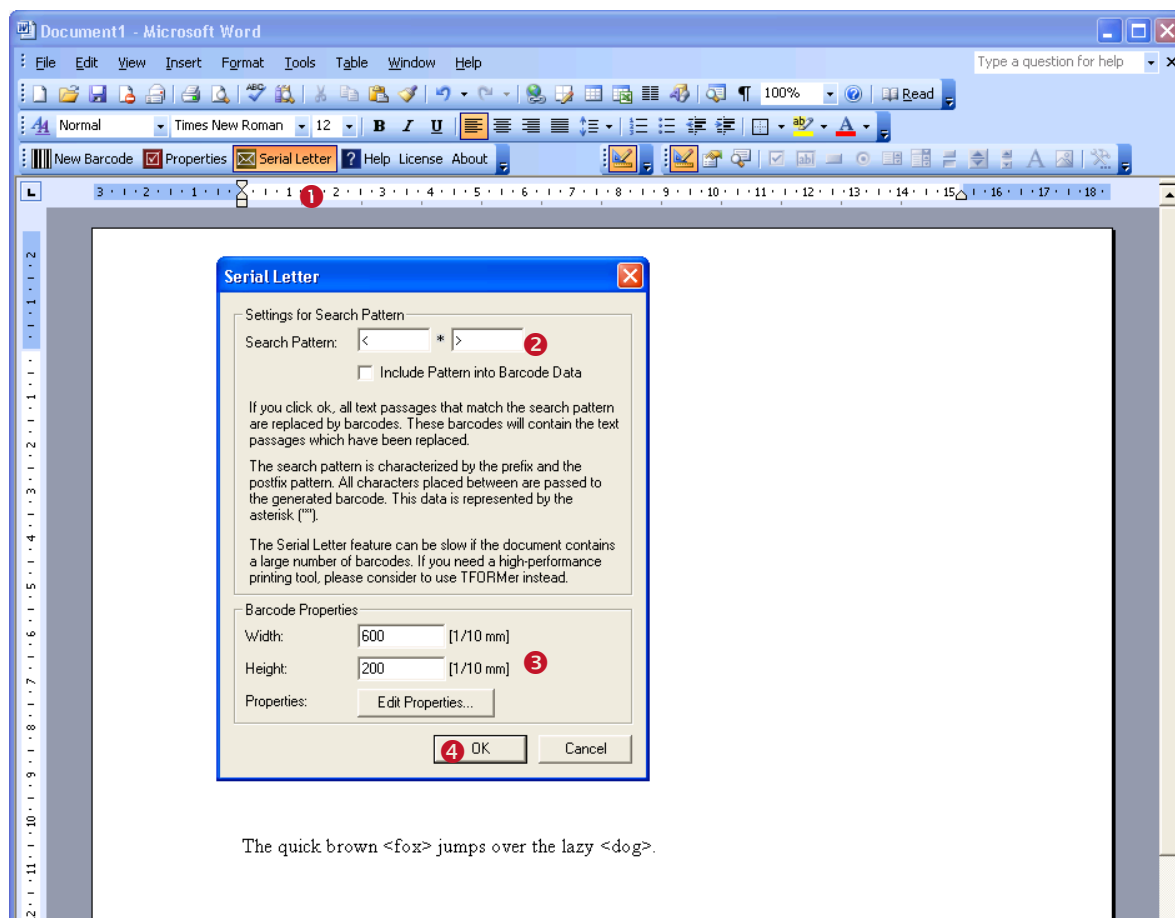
Document1 - Microsoft Word

File Edit View Insert Format Tools Table Window Help

Type a question for help

100% Read

Normal Times New Roman 12 B I U

New Barcode Properties Serial Letter Help License About

3 · 2 · 1 · 1 · 2 · 3 · 4 · 5 · 6 · 7 · 8 · 9 · 10 · 11 · 12 · 13 · 14 · 15 · 16 · 17 · 18

1

Serial Letter

Settings for Search Pattern

Search Pattern: < * >

2

Include Pattern into Barcode Data

If you click ok, all text passages that match the search pattern are replaced by barcodes. These barcodes will contain the text passages which have been replaced.

The search pattern is characterized by the prefix and the postfix pattern. All characters placed between are passed to the generated barcode. This data is represented by the asterisk ("*").

The Serial Letter feature can be slow if the document contains a large number of barcodes. If you need a high-performance printing tool, please consider to use TFORMer instead.

Barcode Properties

Width: 600 [1/10 mm]

Height: 200 [1/10 mm]

3

Properties: Edit Properties...

4 OK Cancel

The quick brown <fox> jumps over the lazy <dog>.